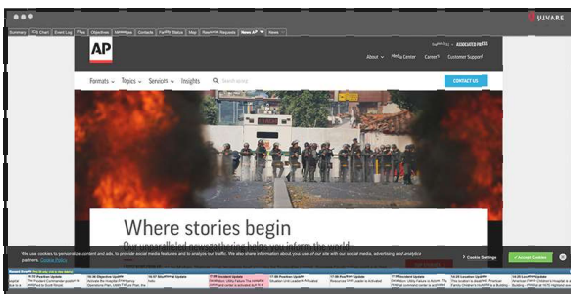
SQUARE

Summary | ICS Chart | Event Log | Files | Objectives | Messages | Contacts | Facility Status | Map | Resource Requests | News AP | News

AP

ASSOCIATED PRESS

About | Media Center | Careers | Customer Support

Formats | Topics | Services | Insights | Search

CONTACT US

Where stories begin

Our unparalleled newsgathering helps you inform the world.

We use cookies to personalize content and ads, to provide social media features and to analyze our traffic. We also share information about your use of our site with our social media, advertising and analytics partners. Cookie Policy

Cookie Settings

Accept Cookies

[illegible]